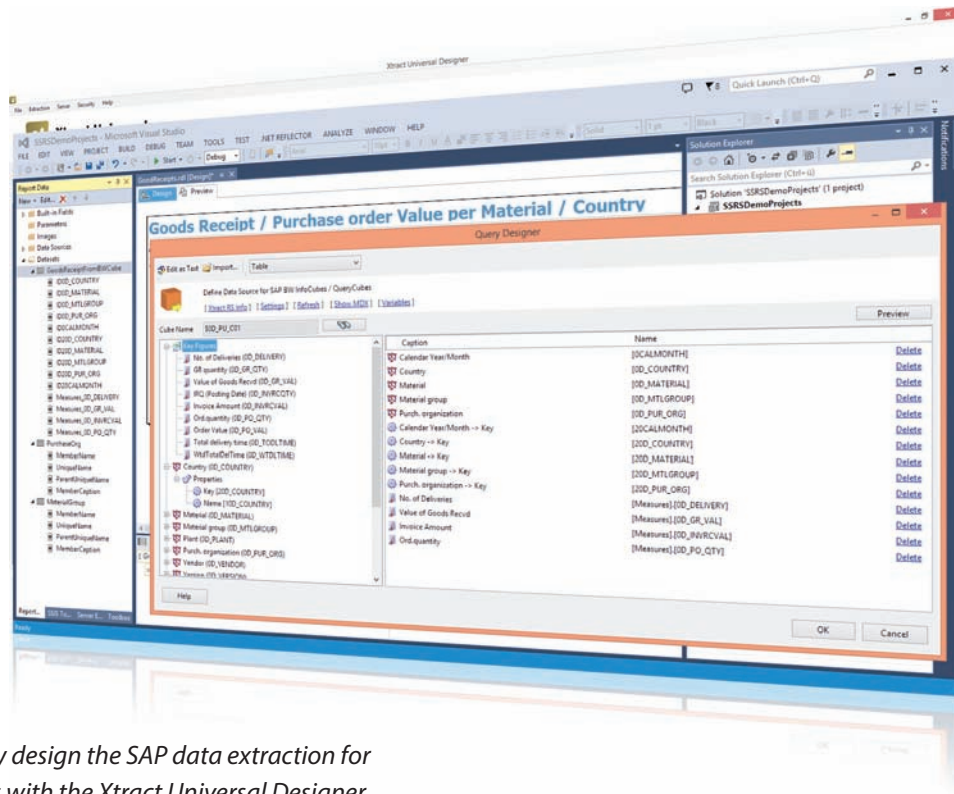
Xtract Universal Designer

Quick Launch (Ctrl+Q)

SSRSDemoProjects - Microsoft Visual Studio

FILE EDIT VIEW PROJECT BUILD DEBUG TEAM TOOLS TEST .NET REFLECTOR ANALYZE WINDOW HELP

Start Debug

Report Data

New Edit

Built-in Fields
Parameters
Images
Data Sources
Datasets
GoodsReceiptFromBWCube
0OD_COUNTRY
0OD_MATERIAL
0OD_MTLGROUP
0OD_PUR_ORG
0OCALMONTH
0Z0D_COUNTRY
0Z0D_MATERIAL
0Z0D_MTLGROUP
0Z0D_PUR_ORG
0Z0CALMONTH
Measures_0D_DELIVERY
Measures_0D_GR_VAL
Measures_0D_INVRCVAL
Measures_0D_PO_QTY
PurchaseOrg
MemberName
UniqueName
ParentUniqueName
MemberCaption
MaterialGroup
MemberName
UniqueName
ParentUniqueName
MemberCaption

GoodsReceipts.rdl [Design]

Design Preview

Goods Receipt / Purchase order Value per Material / Country

Query Designer

Edit as Text Import... Table

Define Data Source for SAP BW InfoCubes / QueryCubes

[Xtract RS Info] [Settings] [Refresh] [Show MDX] [Variables]

Preview

Cube Name $0D\_PU\_C01$

Key Figures
No. of Deliveries (0D_DELIVERY)
GR quantity (0D_GR_QTY)
Value of Goods Recvd (0D_GR_VAL)
IRQ (Posting Date) (0D_INVRCQTY)
Invoice Amount (0D_INVRCVAL)
Ord.quantity (0D_PO_QTY)
Order Value (0D_PO_VAL)
Total delivery time (0D_TODLTIME)
WtdTotalDelTime (0D_WTDLTIME)
Country (0D_COUNTRY)
Properties
Key [20D_COUNTRY]
Name [10D_COUNTRY]
Material (0D_MATERIAL)
Material group (0D_MTLGROUP)
Plant (0D_PLANT)
Purch. organization (0D_PUR_ORG)
Vendor (0D_VENDOR)
Version (0D_VERSION)

| Caption | Name | |
|---|---|---|
| Calendar Year/Month | [0CALMONTH] | Delete |
| Country | [0D_COUNTRY] | Delete |
| Material | [0D_MATERIAL] | Delete |
| Material group | [0D_MTLGROUP] | Delete |
| Purch. organization | [0D_PUR_ORG] | Delete |
| Calendar Year/Month -> Key | [20CALMONTH] | Delete |
| Country -> Key | [20D_COUNTRY] | Delete |
| Material -> Key | [20D_MATERIAL] | Delete |
| Material group -> Key | [20D_MTLGROUP] | Delete |
| Purch. organization -> Key | [20D_PUR_ORG] | Delete |
| No. of Deliveries | [Measures].[0D_DELIVERY] | Delete |
| Value of Goods Recvd | [Measures].[0D_GR_VAL] | Delete |
| Invoice Amount | [Measures].[0D_INVRCVAL] | Delete |
| Ord.quantity | [Measures].[0D_PO_QTY] | Delete |

Help

OK Cancel

Solution Explorer

Search Solution Explorer (Ctrl+ü)

Solution 'SSRSDemoProjects' (1 project)
SSRSDemoProjects

Notifications

Report... SSIS To... Server E... Toolbox

Ready

y design the SAP data extraction for
s with the Xtract Universal Designer